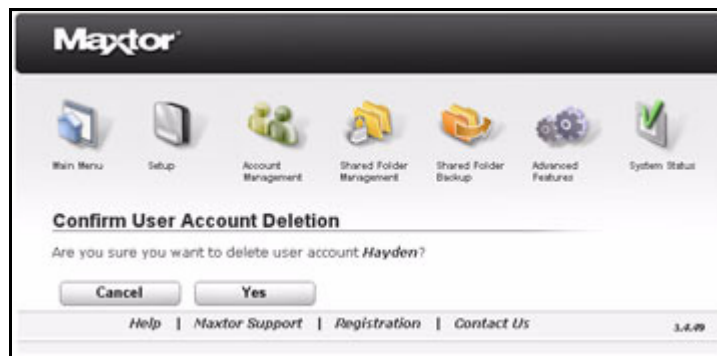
Maxtor

Main Menu
Setup
Account Management
Shared Folder Management
Shared Folder Backup
Advanced Features
System Status

Confirm User Account Deletion

Are you sure you want to delete user account *Hayden*?

Cancel
Yes

Help | Maxtor Support | Registration | Contact Us

1.4.49